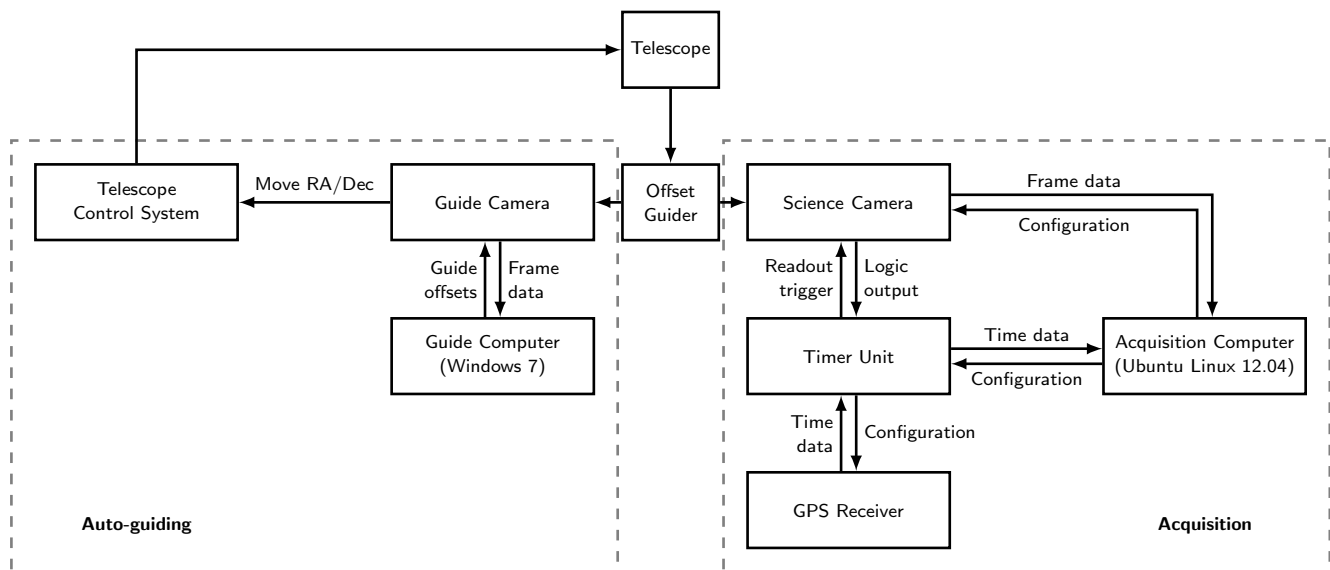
Telescope

Telescope Control System

Move RA/Dec

Guide Camera

Offset Guider

Science Camera

Frame data

Configuration

Guide offsets

Frame data

Readout trigger

Logic output

Guide Computer (Windows 7)

Timer Unit

Time data

Configuration

Acquisition Computer (Ubuntu Linux 12.04)

Time data

Configuration

GPS Receiver

Auto-guiding

Acquisition